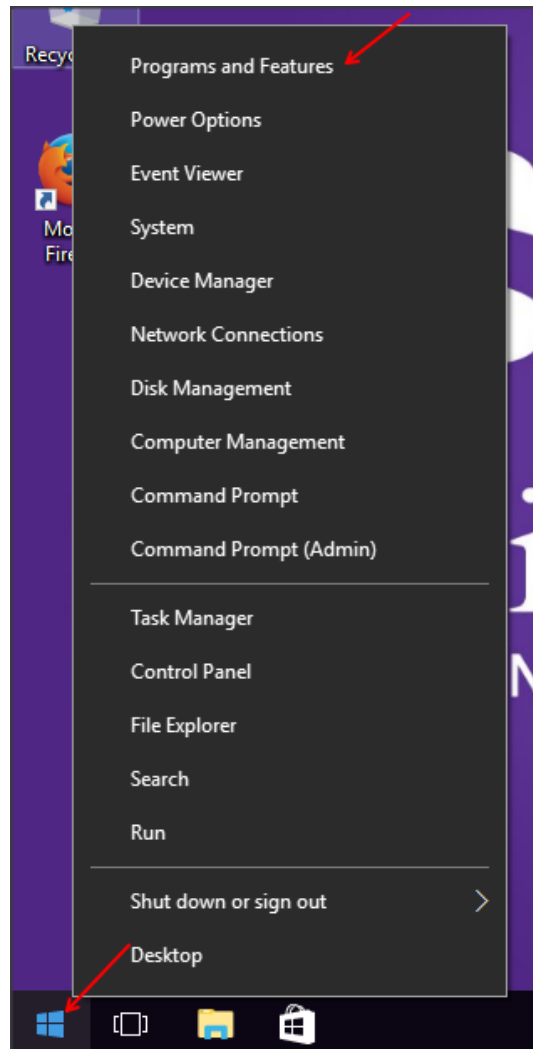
Recyc

Mo
Fire

Programs and Features
Power Options
Event Viewer
System
Device Manager
Network Connections
Disk Management
Computer Management
Command Prompt
Command Prompt (Admin)

Task Manager
Control Panel
File Explorer
Search
Run

Shut down or sign out
Desktop